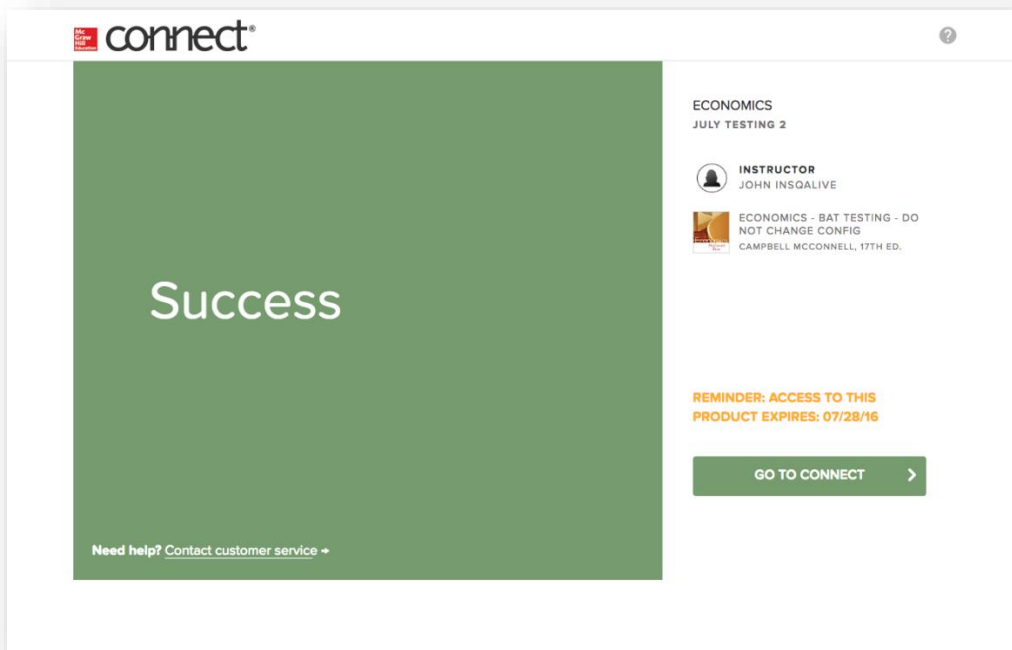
Mc Graw Hill Education connect®

?

Success

Need help? Contact customer service →

ECONOMICS
JULY TESTING 2

INSTRUCTOR
JOHN INSQALIVE

ECONOMICS - BAT TESTING - DO NOT CHANGE CONFIG
CAMPBELL MCCONNELL, 17TH ED.

REMINDER: ACCESS TO THIS PRODUCT EXPIRES: 07/28/16

GO TO CONNECT